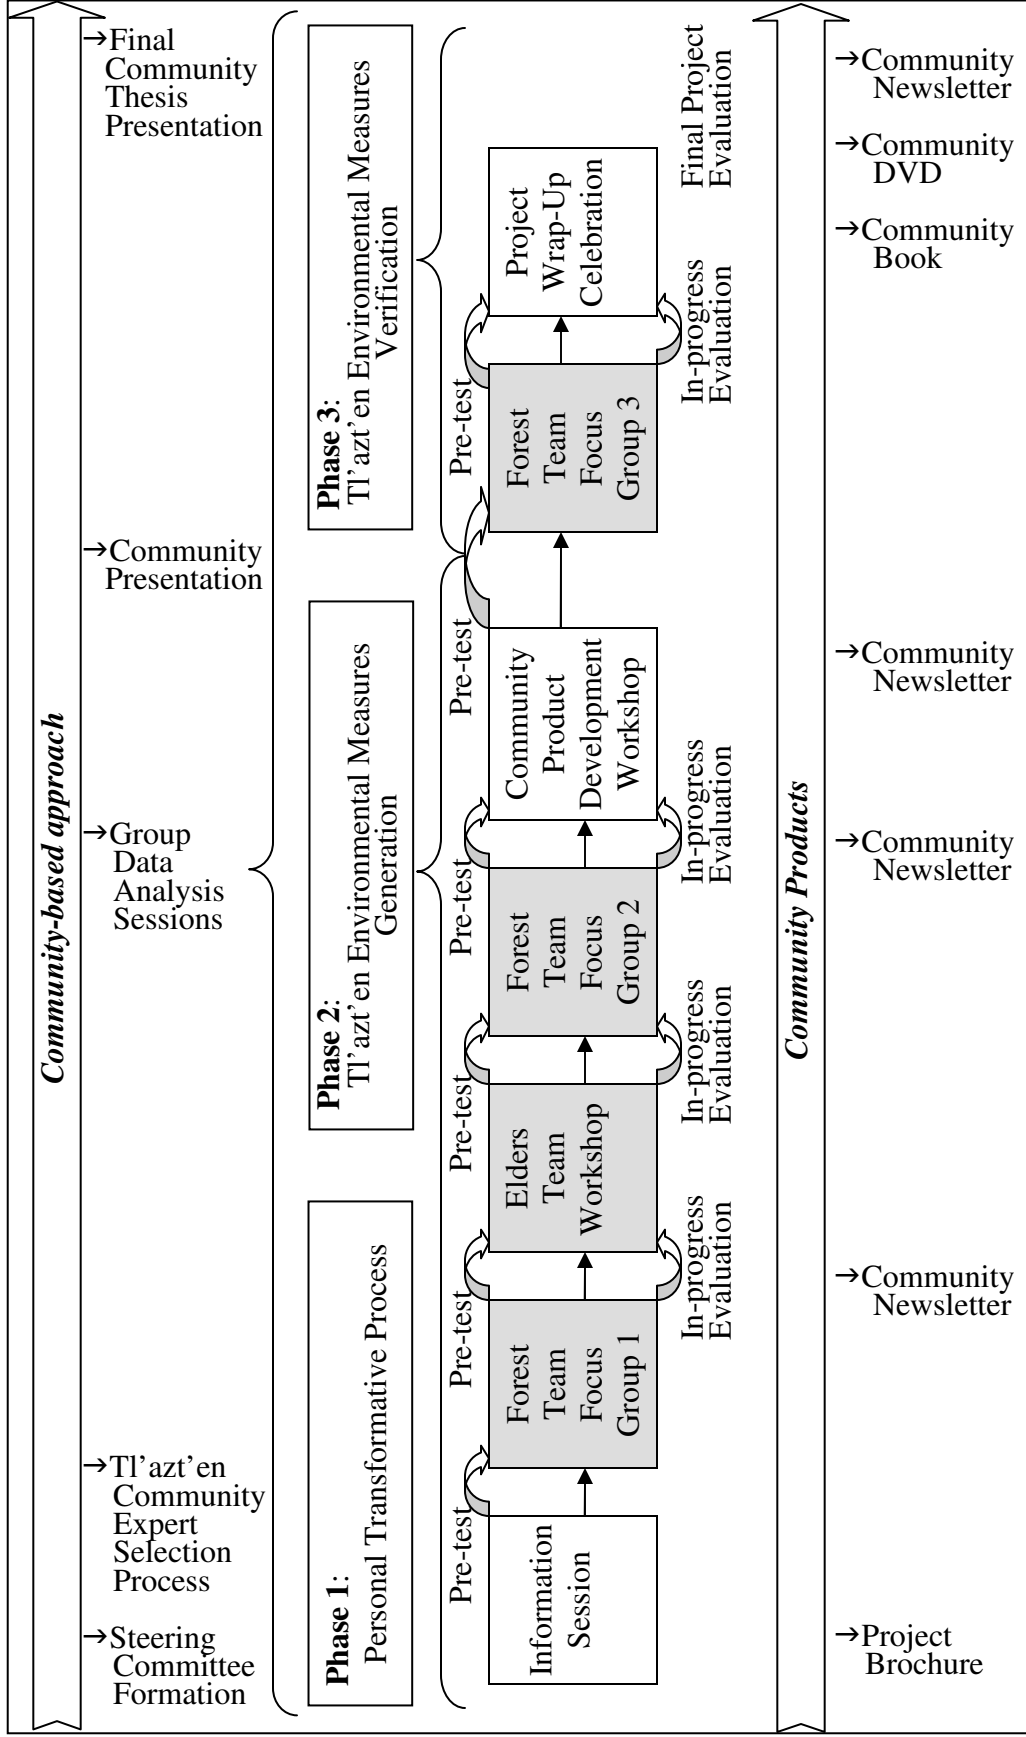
Community-based approach

→Steering Committee Formation

→Tl'azt'en Community Expert Selection Process

→Group Data Analysis Sessions

→Community Presentation

→Final Community Thesis Presentation

**Phase 1**: Personal Transformative Process

**Phase 2**: Tl'azt'en Environmental Measures Generation

**Phase 3**: Tl'azt'en Environmental Measures Verification

Pre-test

Information Session

Pre-test

Forest Team Focus Group 1

In-progress Evaluation

Pre-test

Elders Team Workshop

In-progress Evaluation

Pre-test

Forest Team Focus Group 2

In-progress Evaluation

Pre-test

Community Product Development Workshop

In-progress Evaluation

Pre-test

Forest Team Focus Group 3

In-progress Evaluation

Project Wrap-Up Celebration

Final Project Evaluation

Community Products

→Project Brochure

→Community Newsletter

→Community Newsletter

→Community Newsletter

→Community Book

→Community DVD

→Community Newsletter